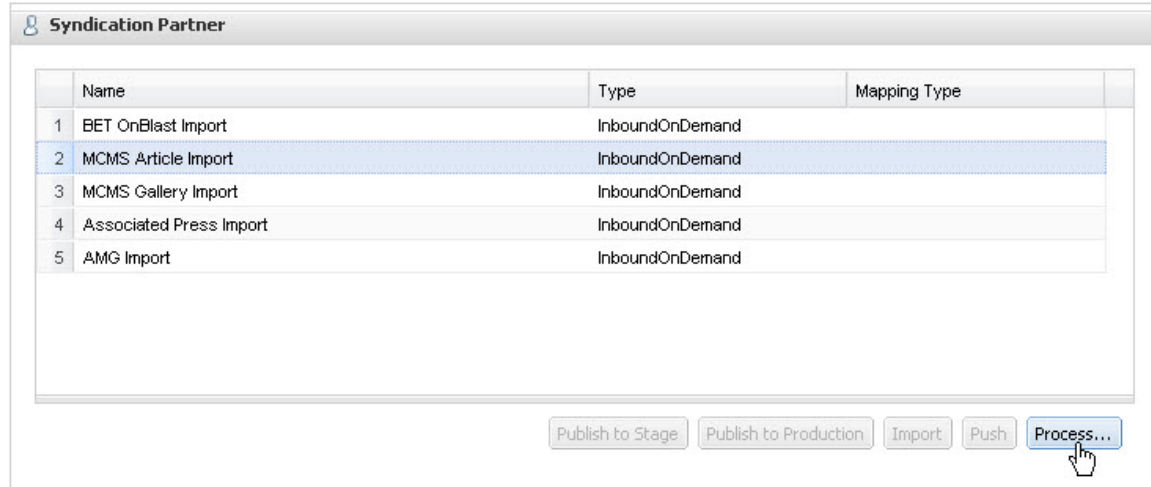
Syndication Partner

| | Name | Type | Mapping Type |
|---|---|---|---|
| 1 | BET OnBlast Import | InboundOnDemand | |
| 2 | MCMS Article Import | InboundOnDemand | |
| 3 | MCMS Gallery Import | InboundOnDemand | |
| 4 | Associated Press Import | InboundOnDemand | |
| 5 | AMG Import | InboundOnDemand | |

Publish to Stage  Publish to Production  Import  Push  Process...